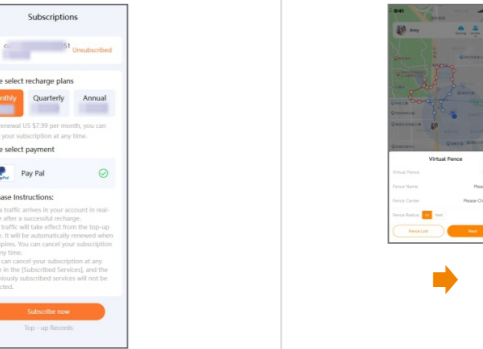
Subscriptions

Unsubscribed

e select recharge plans

nthly Quarterly Annual

enewal US $7.99 per month, you can your subscription at any time.

e select payment

Pay Pal

ase Instructions:

traffic arrives in your account in real- e after a successful recharge. traffic will take effect from the top-up . It will be automatically renewed when pires. You can cancel your subscription ny time. can cancel your subscription at any in the [Subscribed Services], and the iously subscribed services will not be cted.

Subscribe now

Top - up Records

Virtual Fence

Virtual Fence

Fence Name

Fence Center

Fence Radius

Next